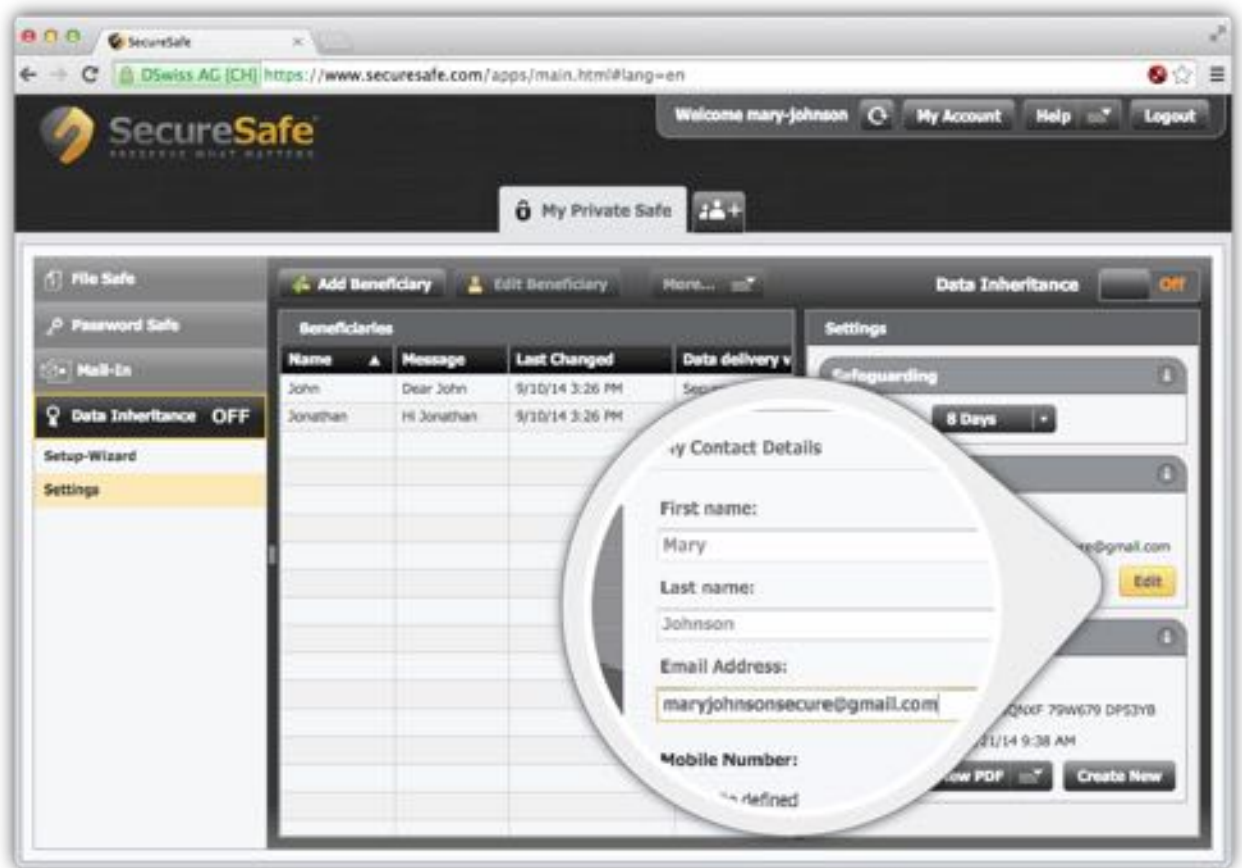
SecureSafe ×

DSwiss AG [CH] https://www.securesafe.com/apps/main.html#lang=en

SecureSafe
PRESERVE WHAT MATTERS

Welcome mary-johnson | My Account | Help | Logout

My Private Safe

File Safe
Password Safe
Mail-In
Data Inheritance OFF
Setup-Wizard
Settings

Add Beneficiary | Edit Beneficiary | More...

Data Inheritance Off

Beneficiaries

| Name | Message | Last Changed | Data delivery v |
|---|---|---|---|
| John | Dear John | 9/10/14 3:26 PM | Sec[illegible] |
| Jonathan | Hi Jonathan | 9/10/14 3:26 PM | |

Settings

Safeguarding

8 Days

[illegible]y Contact Details

First name:
Mary

Last name:
Johnson

Email Address:
maryjohnsonsecure@gmail.com

Mobile Number:
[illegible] defined

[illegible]e@gmail.com

Edit

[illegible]QXXF 79W679 DPS3YB

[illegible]1/14 9:38 AM

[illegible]ow PDF | Create New